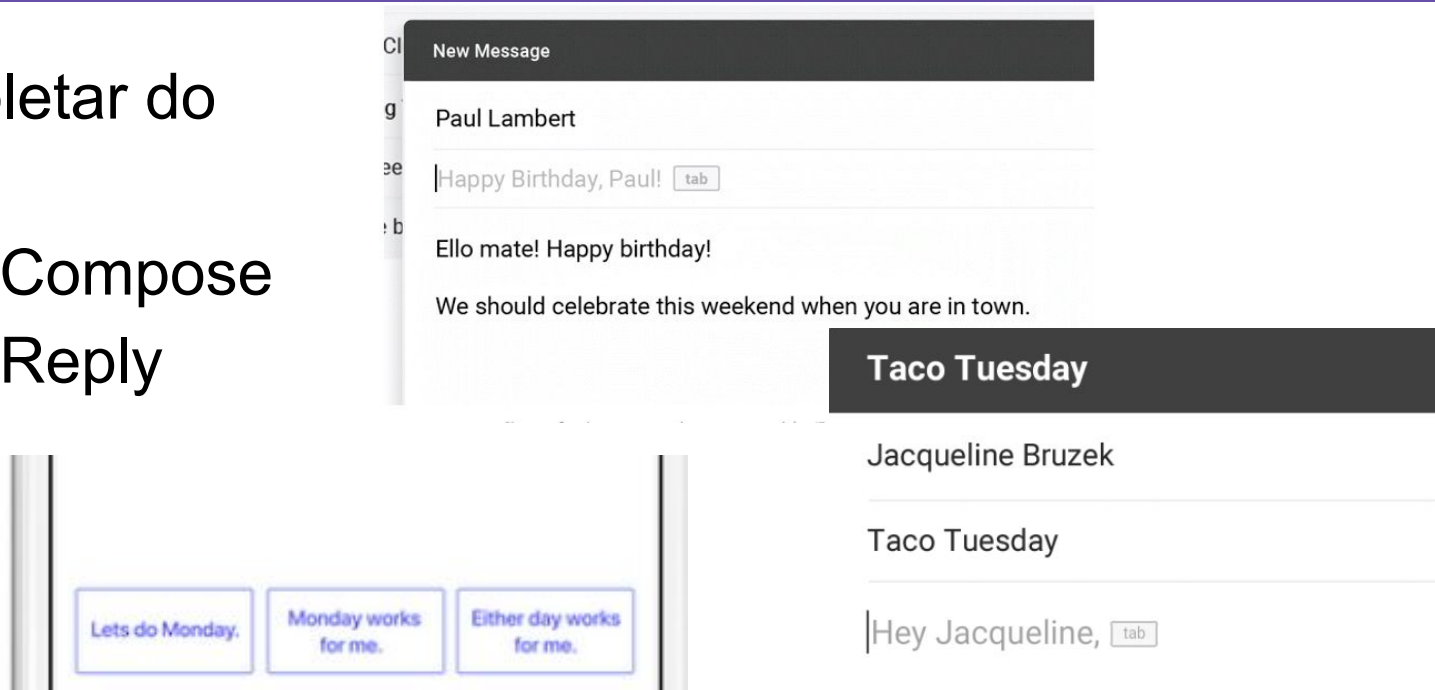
letar do

Compose
Reply

Cl
g
ee
b

New Message

Paul Lambert

Happy Birthday, Paul! tab

Ello mate! Happy birthday!

We should celebrate this weekend when you are in town.

Taco Tuesday

Jacqueline Bruzek

Taco Tuesday

Hey Jacqueline, tab

Lets do Monday.

Monday works for me.

Either day works for me.